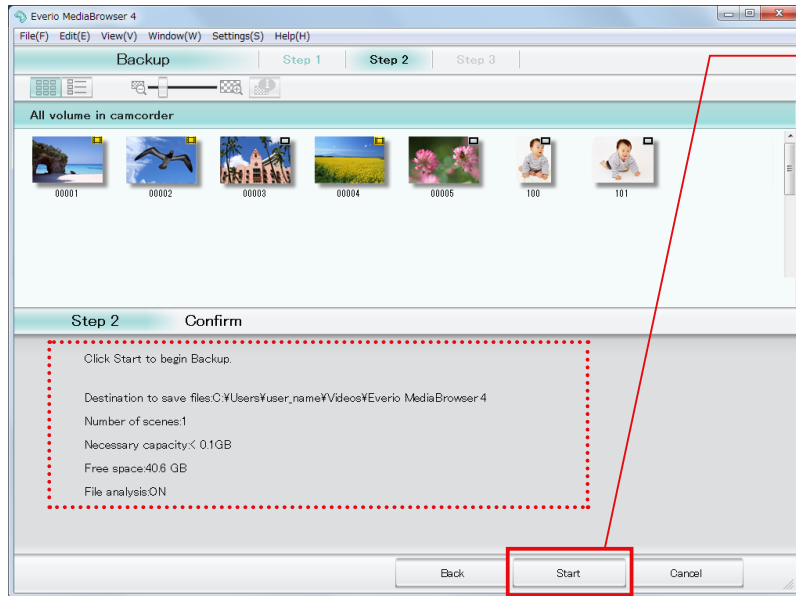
Everio MediaBrowser 4

File(F) Edit(E) View(V) Window(W) Settings(S) Help(H)

Backup Step 1 Step 2 Step 3

All volume in camcorder

00001 00002 00003 00004 00005 100 101

Step 2 Confirm

Click Start to begin Backup.

Destination to save files:C:¥Users¥user_name¥Videos¥Everio MediaBrowser 4

Number of scenes:1

Necessary capacity:< 0.1GB

Free space:40.6 GB

File analysis:ON

Back Start Cancel